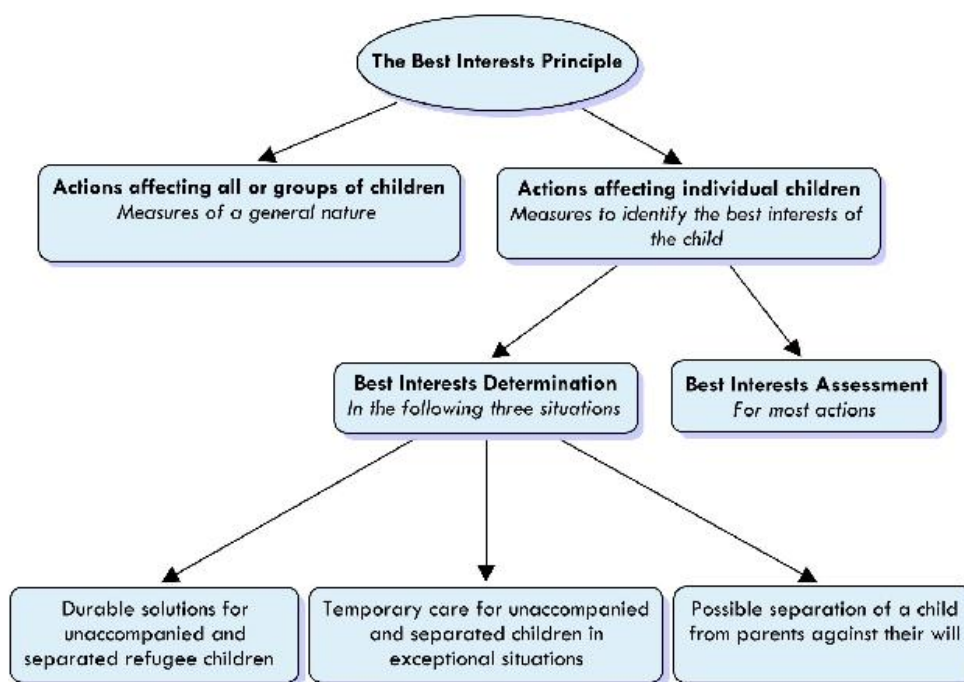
The Best Interests Principle

Actions affecting all or groups of children
Measures of a general nature

Actions affecting individual children
Measures to identify the best interests of the child

Best Interests Determination
In the following three situations

Best Interests Assessment
For most actions

Durable solutions for unaccompanied and separated refugee children

Temporary care for unaccompanied and separated children in exceptional situations

Possible separation of a child from parents against their will